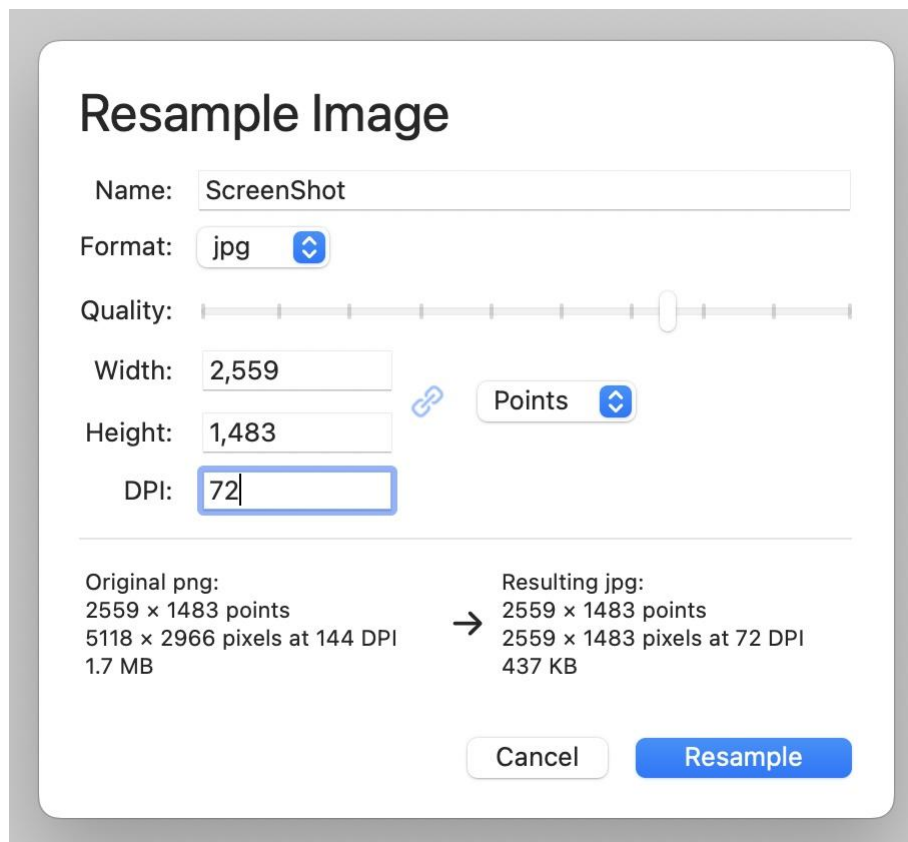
Resample Image

Name: ScreenShot

Format: jpg

Quality:

Width: 2,559

Height: 1,483

Points

DPI: 72

Original png:
2559 × 1483 points
5118 × 2966 pixels at 144 DPI
1.7 MB

→

Resulting jpg:
2559 × 1483 points
2559 × 1483 pixels at 72 DPI
437 KB

Cancel

Resample